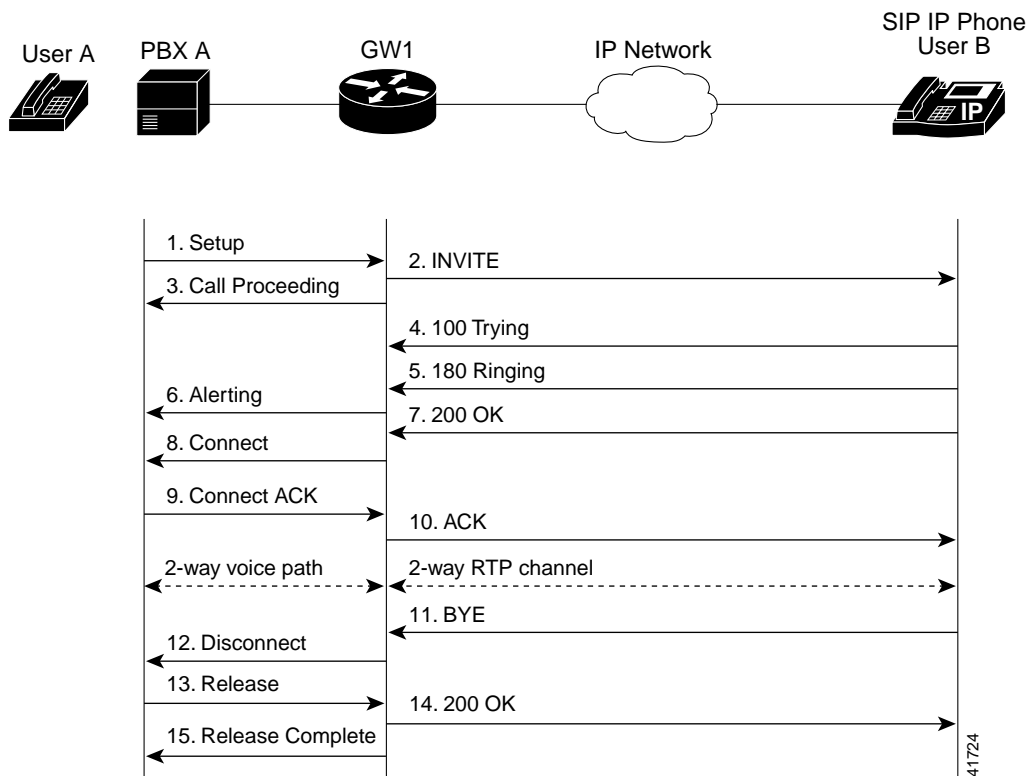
User A

PBX A

GW1

IP Network

SIP IP Phone
User B

IP

1. Setup

2. INVITE

3. Call Proceeding

4. 100 Trying

5. 180 Ringing

6. Alerting

7. 200 OK

8. Connect

9. Connect ACK

10. ACK

2-way voice path

2-way RTP channel

11. BYE

12. Disconnect

13. Release

14. 200 OK

15. Release Complete

41724